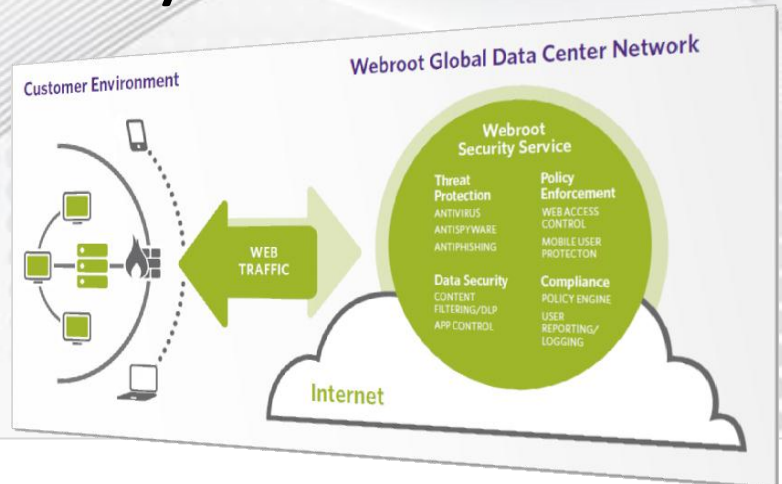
Customer Environment

Webroot Global Data Center Network

WEB TRAFFIC

Webroot Security Service

Threat Protection
ANTIVIRUS
ANTISPYWARE
ANTIPHISHING

Policy Enforcement
WEB ACCESS CONTROL
MOBILE USER PROTECTON

Data Security
CONTENT FILTERING/DLP
APP CONTROL

Compliance
POLICY ENGINE
USER REPORTING/ LOGGING

Internet